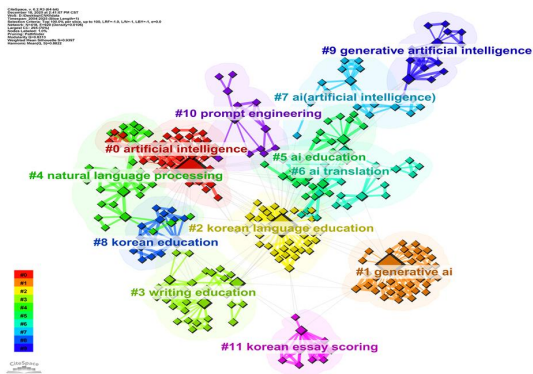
CiteSpace, v. 6.3.R1 (64-bit)
December 16, 2023 at 2:41:07 PM CST
WoS: D:\Desktop\CiteSpace
Timespan: 2004-2023 (Slice Length=1)
Selection Criteria: Top 100.0% per slice, up to 100, LRF=3.0, L/N=10, LBY=5, e=1.0
Network: N=383, E=792 (Density=0.0108)
Largest CC: 381 (99%)
Nodes Labeled: 1.0%
Pruning: Pathfinder
Modularity Q=0.6174
Weighted Mean Silhouette S=0.9087
Harmonic Mean(Q, S)=0.7353

#9 generative artificial intelligence

#7 ai(artificial intelligence)

#10 prompt engineering

#0 artificial intelligence

#5 ai education

#6 ai translation

#4 natural language processing

#8 korean education

#2 korean language education

#1 generative ai

#3 writing education

#11 korean essay scoring

#0
#1
#2
#3
#4
#5
#6
#7
#8
#9

CiteSpace